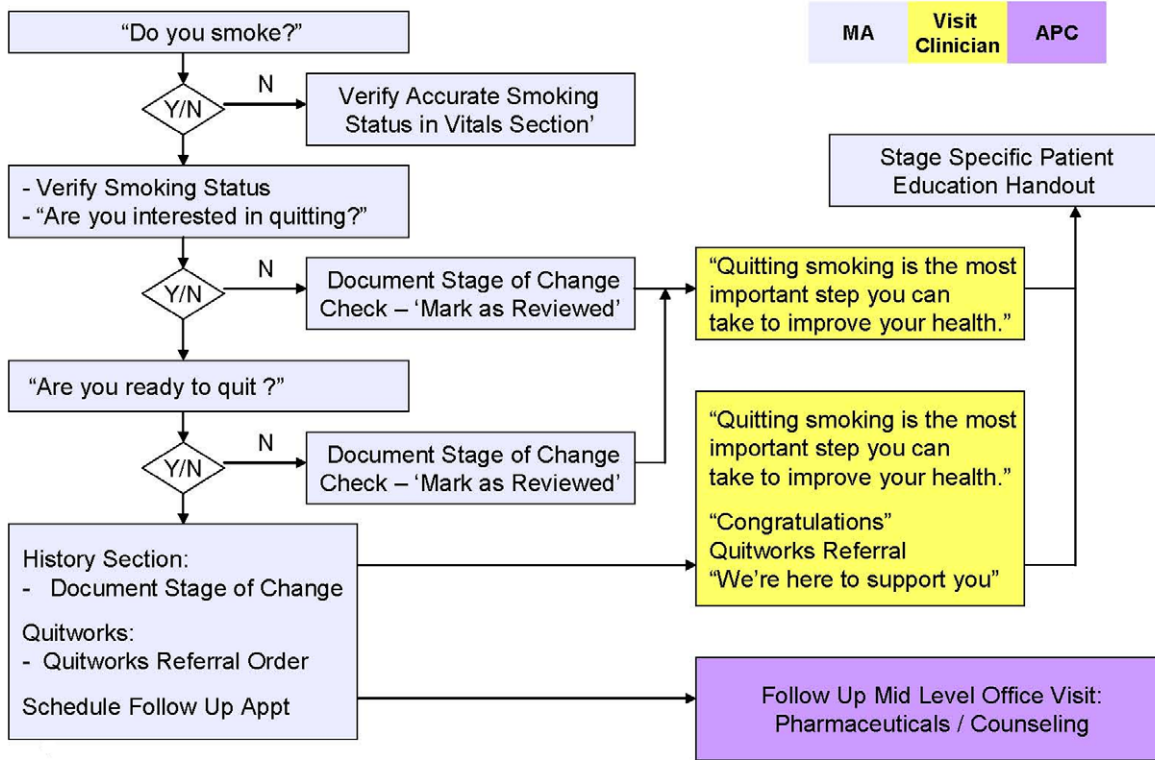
“Do you smoke?”

MA

Visit Clinician

APC

Y/N

N

Verify Accurate Smoking Status in Vitals Section’

- Verify Smoking Status
- “Are you interested in quitting?”

Stage Specific Patient Education Handout

Y/N

N

Document Stage of Change Check – ‘Mark as Reviewed’

“Quitting smoking is the most important step you can take to improve your health.”

“Are you ready to quit ?”

Y/N

N

Document Stage of Change Check – ‘Mark as Reviewed’

“Quitting smoking is the most important step you can take to improve your health.”

“Congratulations”
Quitworks Referral
“We’re here to support you”

History Section:
- Document Stage of Change

Quitworks:
- Quitworks Referral Order

Schedule Follow Up Appt

Follow Up Mid Level Office Visit: Pharmaceuticals / Counseling